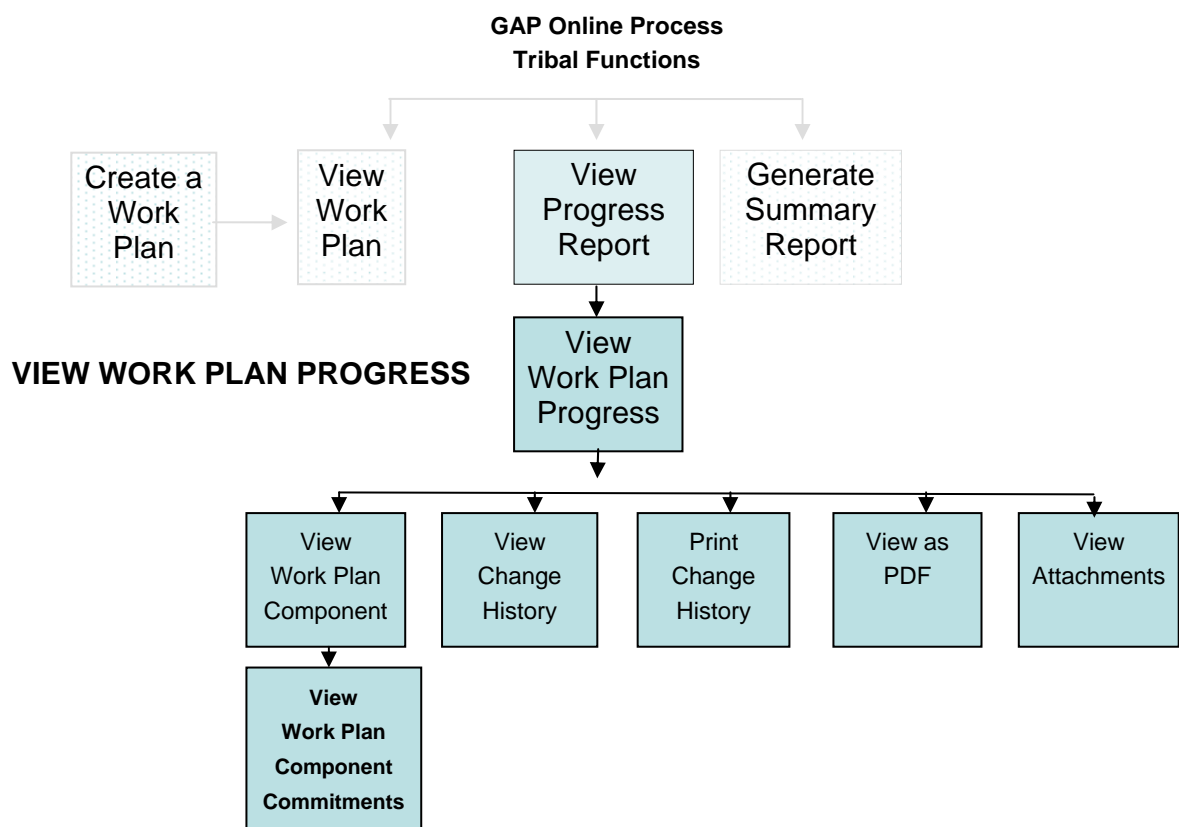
GAP Online Process
Tribal Functions

Create a Work Plan

View Work Plan

View Progress Report

Generate Summary Report

VIEW WORK PLAN PROGRESS

View Work Plan Progress

View Work Plan Component

View Change History

Print Change History

View as PDF

View Attachments

View Work Plan Component Commitments